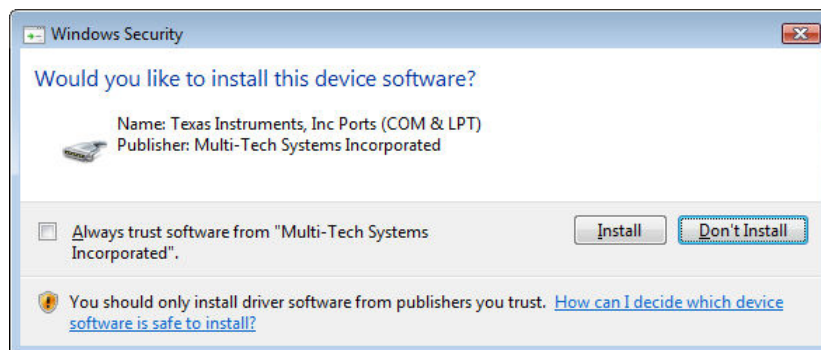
Windows Security

Would you like to install this device software?

Name: Texas Instruments, Inc Ports (COM & LPT)
Publisher: Multi-Tech Systems Incorporated

Always trust software from "Multi-Tech Systems Incorporated".

Install

Don't Install

You should only install driver software from publishers you trust. How can I decide which device software is safe to install?